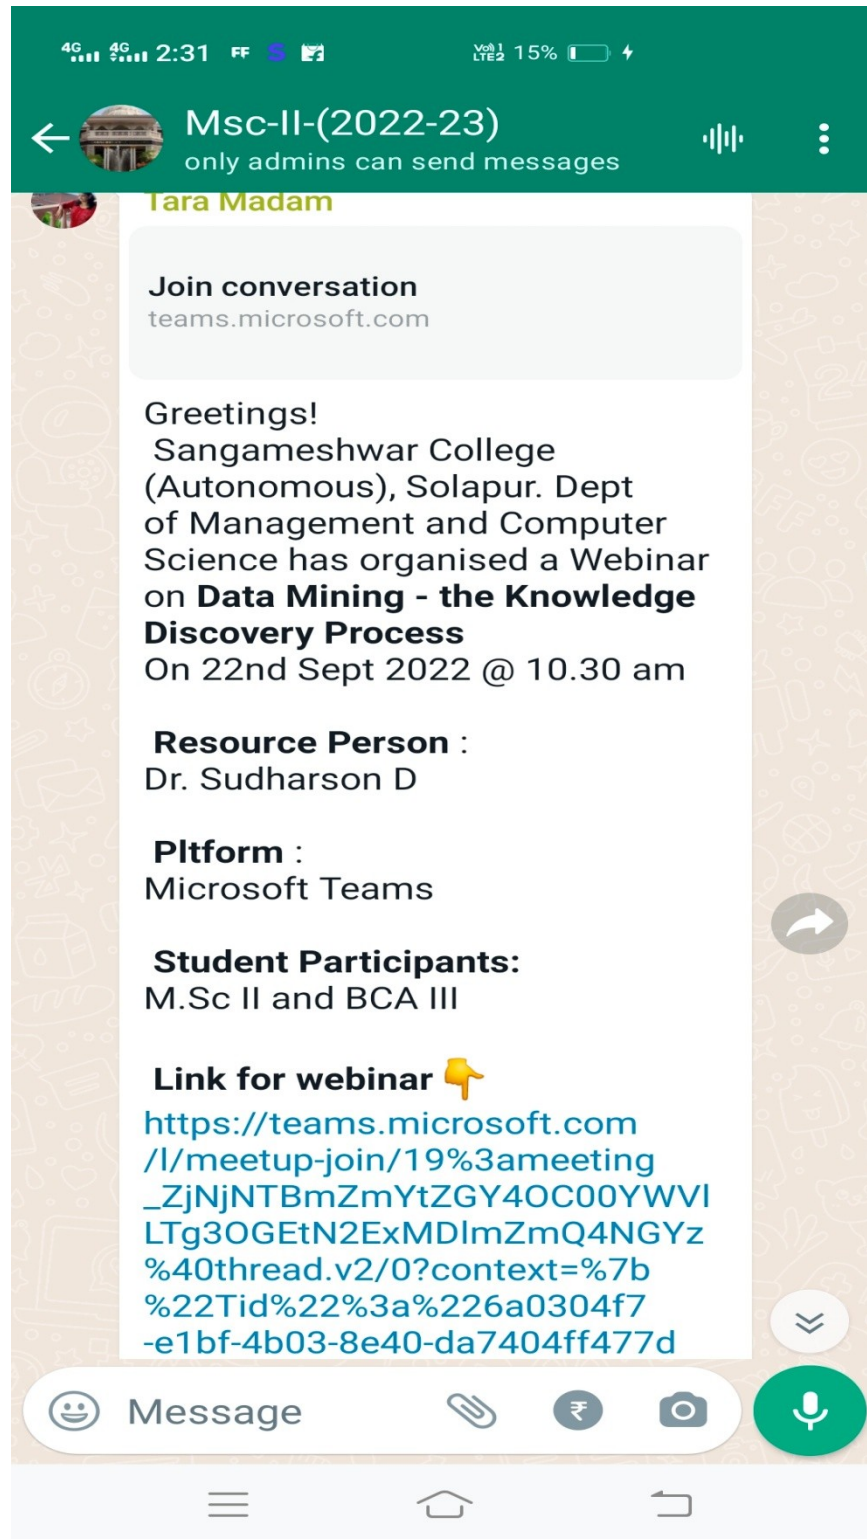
4G 4G 2:31 FF S

Vo) LTE2 15%

Msc-II-(2022-23)
only admins can send messages

Tara Madam

Join conversation
teams.microsoft.com

Greetings!
Sangameshwar College (Autonomous), Solapur. Dept of Management and Computer Science has organised a Webinar on **Data Mining - the Knowledge Discovery Process**
On 22nd Sept 2022 @ 10.30 am

**Resource Person** :
Dr. Sudharson D

**Pltform** :
Microsoft Teams

**Student Participants:**
M.Sc II and BCA III

**Link for webinar** 👇
https://teams.microsoft.com/l/meetup-join/19%3ameeting_ZjNjNTBmZmYtZGY4OC00YWVlLTg3OGEtN2ExMDlmZmQ4NGYz%40thread.v2/0?context=%7b%22Tid%22%3a%226a0304f7-e1bf-4b03-8e40-da7404ff477d

Message

₹